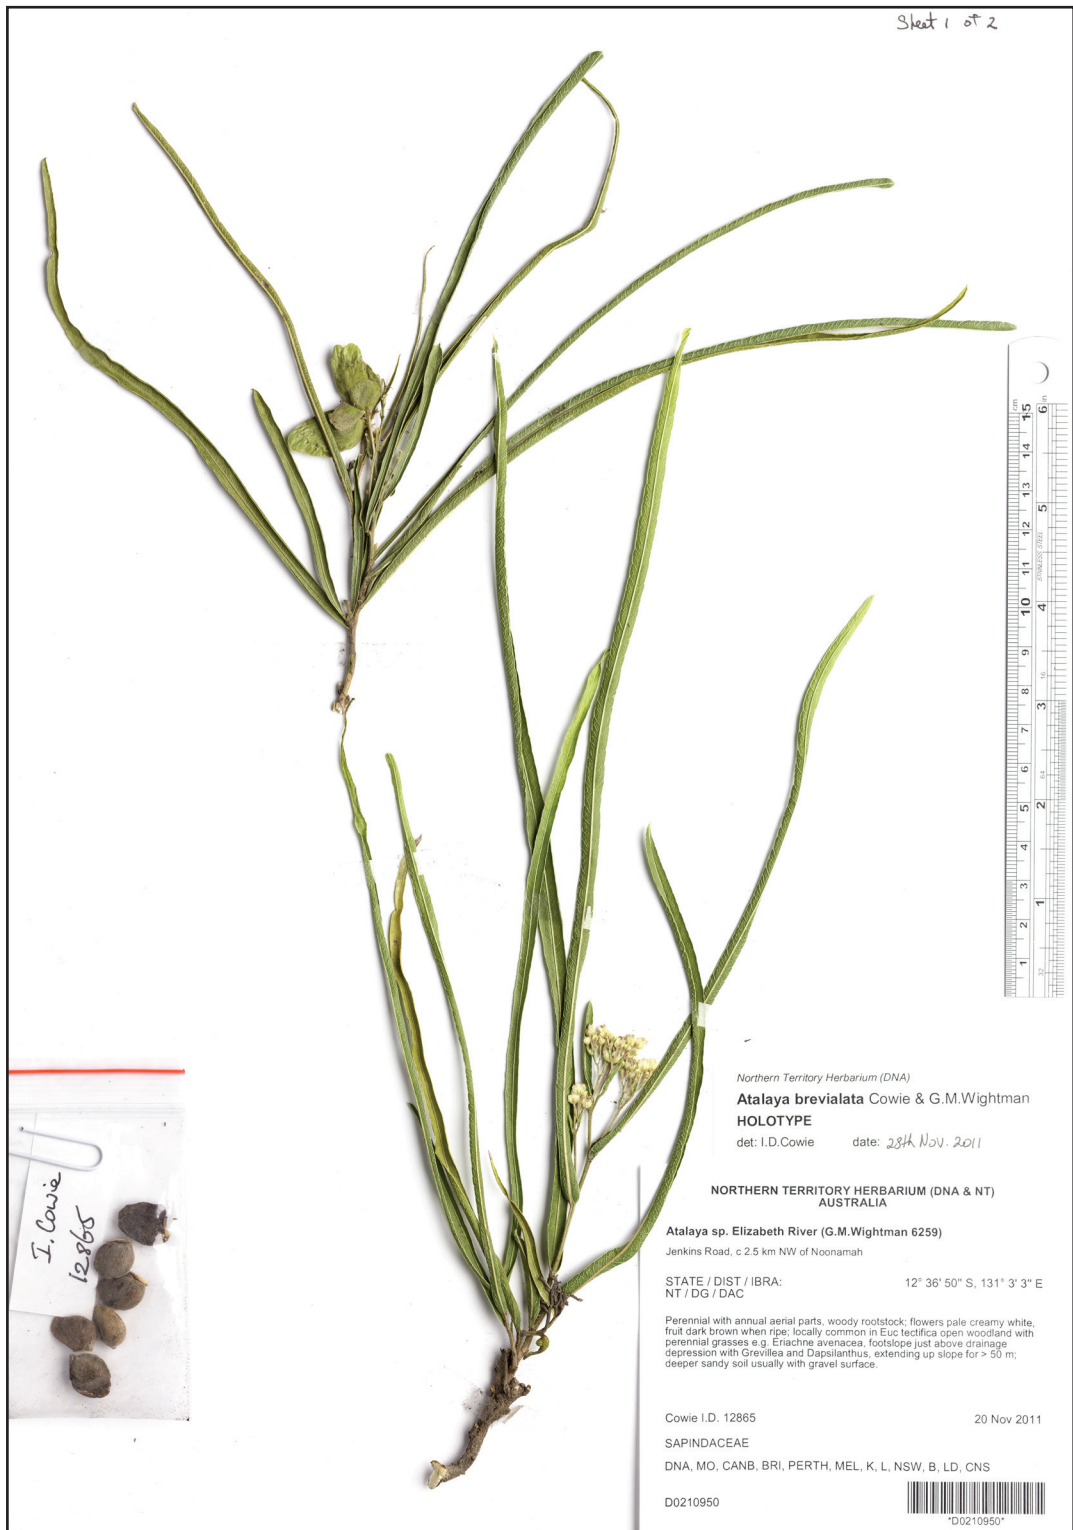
Sheet 1 of 2

cm 1 2 3 4 5 6 7 8 9 10 11 12 13 14 15
in 1 2 3 4 5 6
STAINLESS STEEL

I. Cowie 12865

Northern Territory Herbarium (DNA)
Atalaya brevialata Cowie & G.M.Wightman
HOLOTYPE
det: I.D.Cowie date: 28th Nov. 2011

NORTHERN TERRITORY HERBARIUM (DNA & NT)
AUSTRALIA

Atalaya sp. Elizabeth River (G.M.Wightman 6259)
Jenkins Road, c 2.5 km NW of Noonamah

STATE / DIST / IBRA:
NT / DG / DAC
12° 36' 50" S, 131° 3' 3" E

Perennial with annual aerial parts, woody rootstock; flowers pale creamy white, fruit dark brown when ripe; locally common in Euc tectifica open woodland with perennial grasses e.g. Eriachne avenacea, footslope just above drainage depression with Grevillea and Dapsilanthus, extending up slope for > 50 m; deeper sandy soil usually with gravel surface.

Cowie I.D. 12865
20 Nov 2011
SAPINDACEAE
DNA, MO, CANB, BRI, PERTH, MEL, K, L, NSW, B, LD, CNS

D0210950
*D0210950*